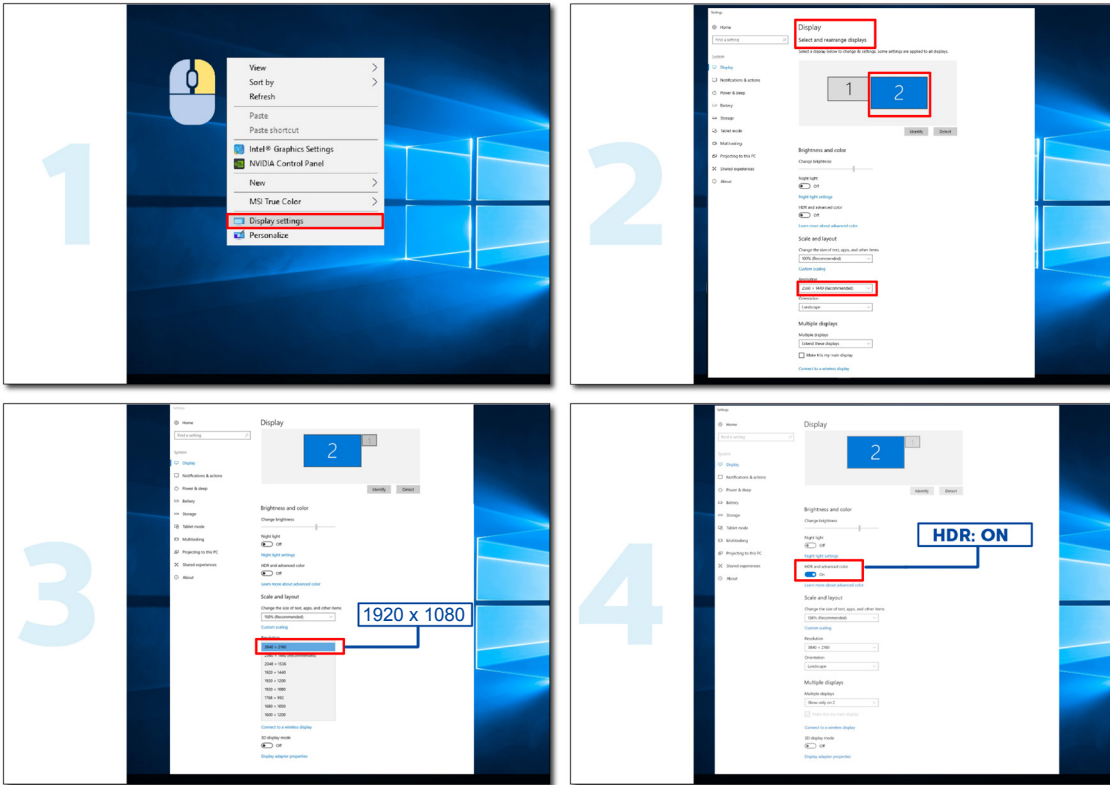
1

View
Sort by
Refresh
Paste
Paste shortcut
Intel® Graphics Settings
NVIDIA Control Panel
New
MSI True Color
Display settings
Personalize

2

Settings
Home
Find a setting
System
Display
Notifications & actions
Power & sleep
Battery
Storage
Tablet mode
Multitasking
Projecting to this PC
Shared experiences
About

Display
Select and rearrange displays
Select a display below to change its settings. Some settings are applied to all displays.
1
2
Identify
Detect
Brightness and color
Change brightness
Night light
Off
Night light settings
HDR and advanced color
Off
Learn more about advanced color
Scale and layout
Change the size of text, apps, and other items
100% (Recommended)
Custom scaling
Resolution
2560 × 1440 (Recommended)
Orientation
Landscape
Multiple displays
Multiple displays
Extend these displays
Make this my main display
Connect to a wireless display

3

Settings
Home
Find a setting
System
Display
Notifications & actions
Power & sleep
Battery
Storage
Tablet mode
Multitasking
Projecting to this PC
Shared experiences
About

Display
2
Identify
Detect
Brightness and color
Change brightness
Night light
Off
Night light settings
HDR and advanced color
Off
Learn more about advanced color
Scale and layout
Change the size of text, apps, and other items
100% (Recommended)
Custom scaling
Resolution
3840 × 2160
1920 x 1080
2560 × 1440 (Recommended)
2048 × 1536
1920 × 1440
1920 × 1200
1920 × 1080
1768 × 992
1680 × 1050
1600 × 1200
Connect to a wireless display
3D display mode
Off
Display adapter properties

4

Settings
Home
Find a setting
System
Display
Notifications & actions
Power & sleep
Battery
Storage
Tablet mode
Multitasking
Projecting to this PC
Shared experiences
About

Display
2
Identify
Detect
Brightness and color
Change brightness
Night light
Off
Night light settings
HDR: ON
HDR and advanced color
On
Learn more about advanced color
Scale and layout
Change the size of text, apps, and other items
150% (Recommended)
Custom scaling
Resolution
3840 × 2160
Orientation
Landscape
Multiple displays
Multiple displays
Show only on 2
Make this my main display
Connect to a wireless display
3D display mode
Off
Display adapter properties